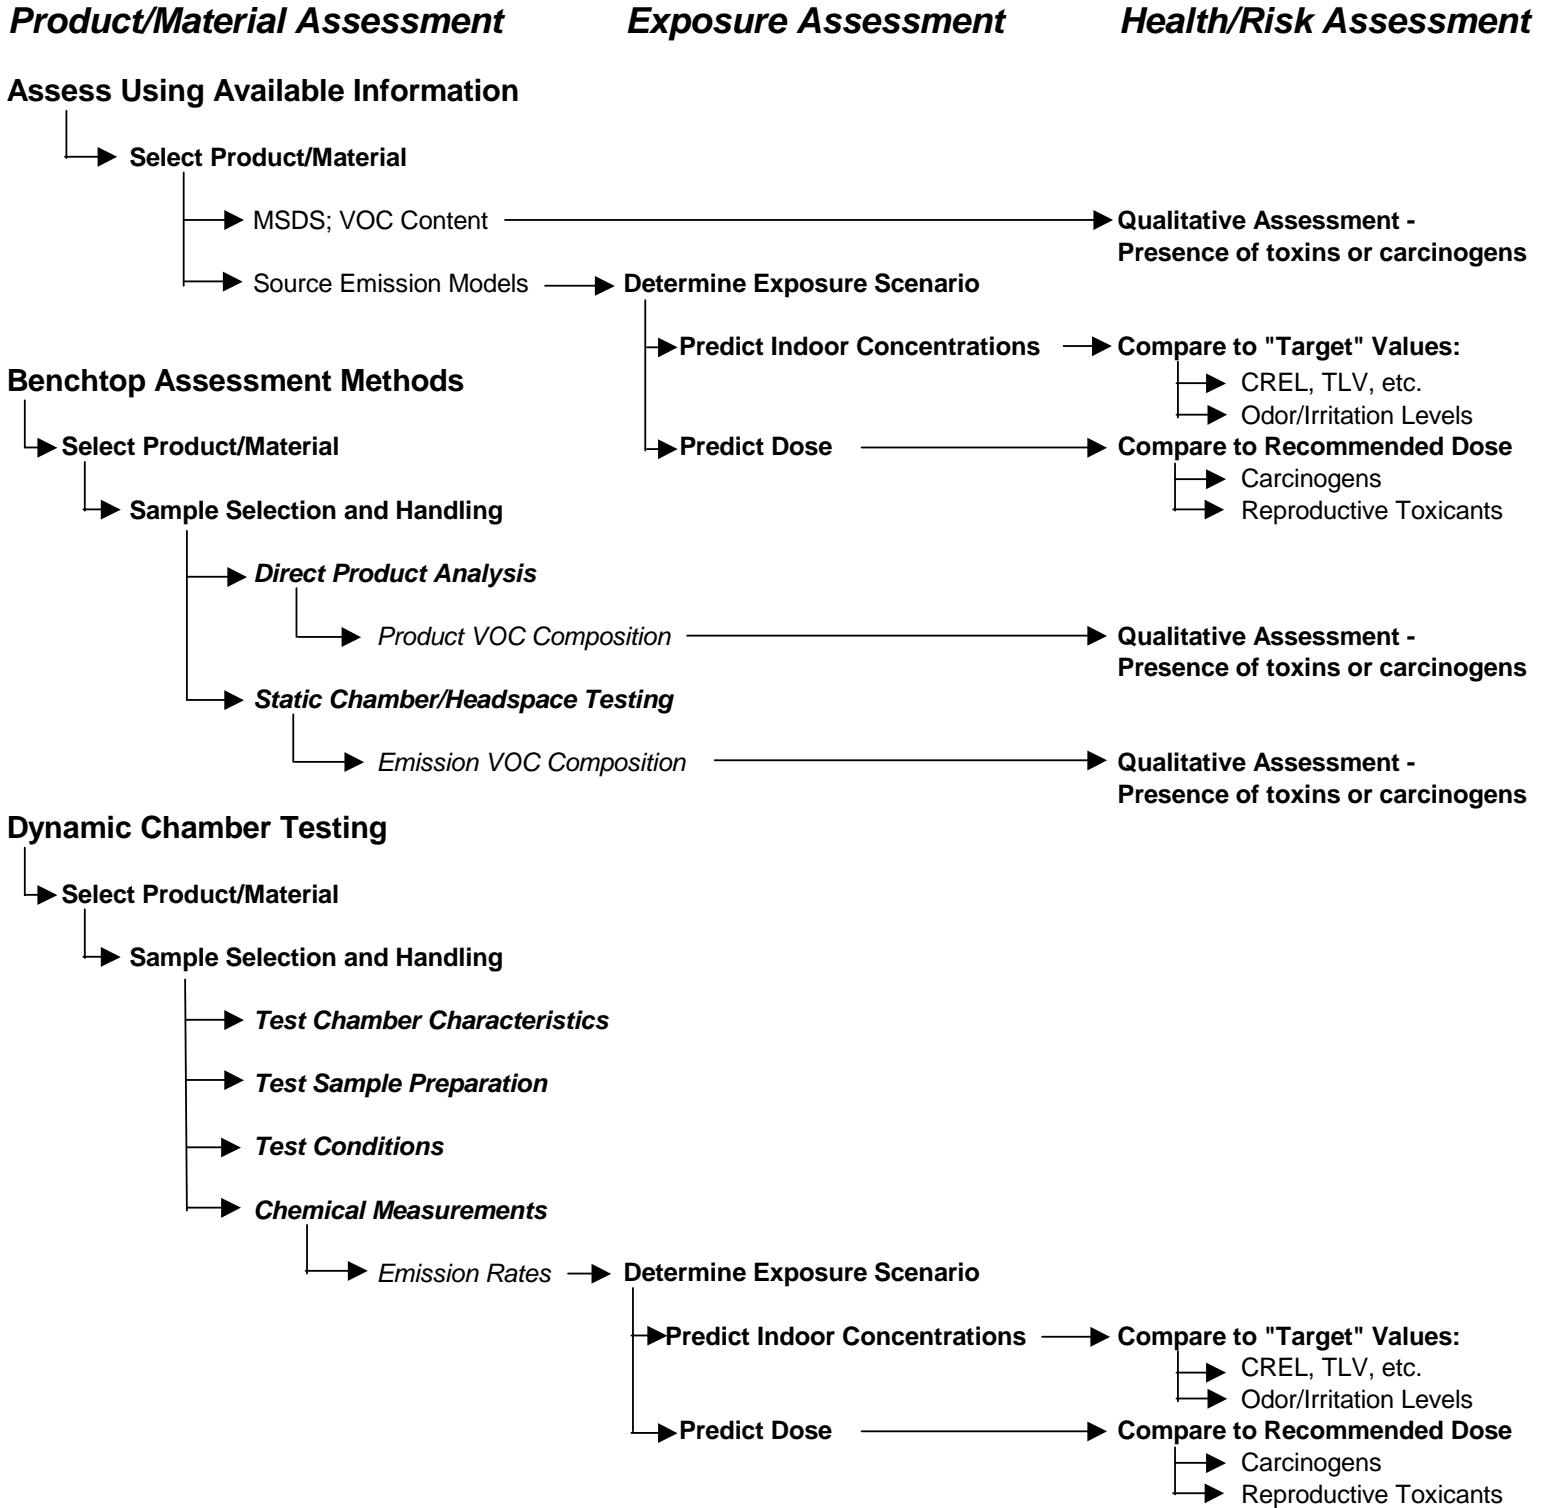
Product/Material Assessment

Exposure Assessment

Health/Risk Assessment

Assess Using Available Information

Select Product/Material

MSDS; VOC Content

Qualitative Assessment - Presence of toxins or carcinogens

Source Emission Models

Determine Exposure Scenario

Predict Indoor Concentrations

Compare to "Target" Values:

CREL, TLV, etc.

Odor/Irritation Levels

Benchtop Assessment Methods

Select Product/Material

Predict Dose

Compare to Recommended Dose

Carcinogens

Reproductive Toxicants

Sample Selection and Handling

Direct Product Analysis

Product VOC Composition

Qualitative Assessment - Presence of toxins or carcinogens

Static Chamber/Headspace Testing

Emission VOC Composition

Qualitative Assessment - Presence of toxins or carcinogens

Dynamic Chamber Testing

Select Product/Material

Sample Selection and Handling

Test Chamber Characteristics

Test Sample Preparation

Test Conditions

Chemical Measurements

Emission Rates

Determine Exposure Scenario

Predict Indoor Concentrations

Compare to "Target" Values:

CREL, TLV, etc.

Odor/Irritation Levels

Predict Dose

Compare to Recommended Dose

Carcinogens

Reproductive Toxicants